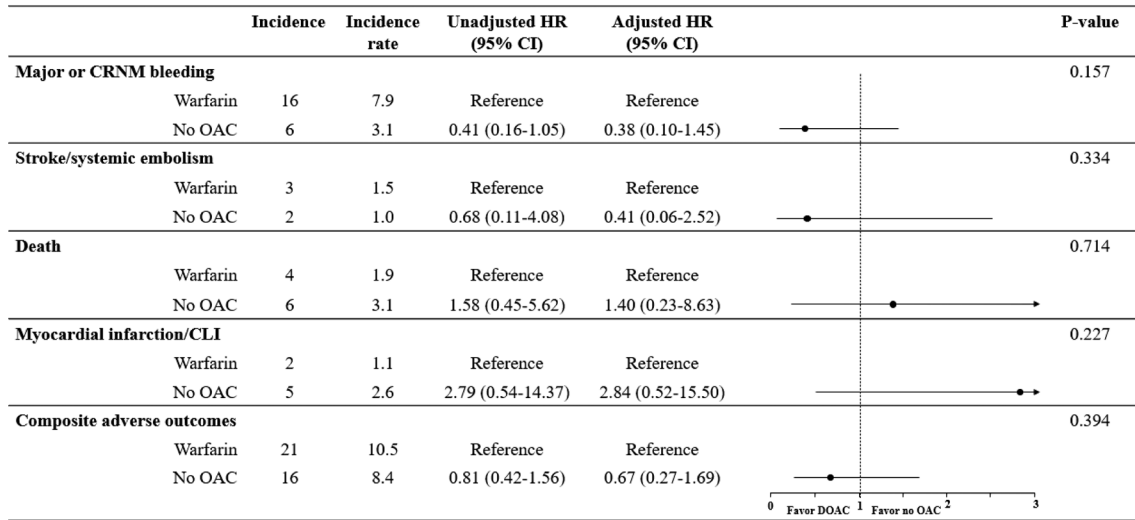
| | Incidence | Incidence rate | Unadjusted HR (95% CI) | Adjusted HR (95% CI) | | P-value |
|---|---|---|---|---|---|---|
| **Major or CRNM bleeding** | | | | | | 0.157 |
| Warfarin | 16 | 7.9 | Reference | Reference | | |
| No OAC | 6 | 3.1 | 0.41 (0.16-1.05) | 0.38 (0.10-1.45) | | |
| **Stroke/systemic embolism** | | | | | | 0.334 |
| Warfarin | 3 | 1.5 | Reference | Reference | | |
| No OAC | 2 | 1.0 | 0.68 (0.11-4.08) | 0.41 (0.06-2.52) | | |
| **Death** | | | | | | 0.714 |
| Warfarin | 4 | 1.9 | Reference | Reference | | |
| No OAC | 6 | 3.1 | 1.58 (0.45-5.62) | 1.40 (0.23-8.63) | | |
| **Myocardial infarction/CLI** | | | | | | 0.227 |
| Warfarin | 2 | 1.1 | Reference | Reference | | |
| No OAC | 5 | 2.6 | 2.79 (0.54-14.37) | 2.84 (0.52-15.50) | | |
| **Composite adverse outcomes** | | | | | | 0.394 |
| Warfarin | 21 | 10.5 | Reference | Reference | | |
| No OAC | 16 | 8.4 | 0.81 (0.42-1.56) | 0.67 (0.27-1.69) | | |

0 Favor DOAC 1 Favor no OAC 2 3